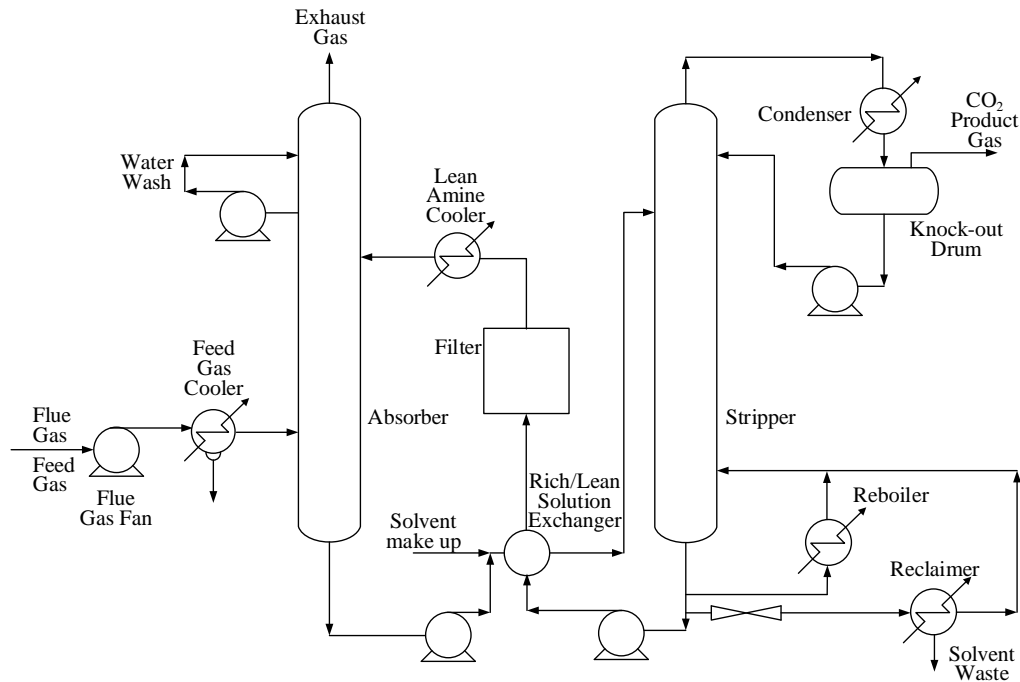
Exhaust Gas

Water Wash

Lean Amine Cooler

Condenser

$CO_2$ Product Gas

Knock-out Drum

Feed Gas Cooler

Filter

Flue Gas

Feed Gas

Flue Gas Fan

Absorber

Stripper

Rich/Lean Solution Exchanger

Solvent make up

Reboiler

Reclaimer

Solvent Waste